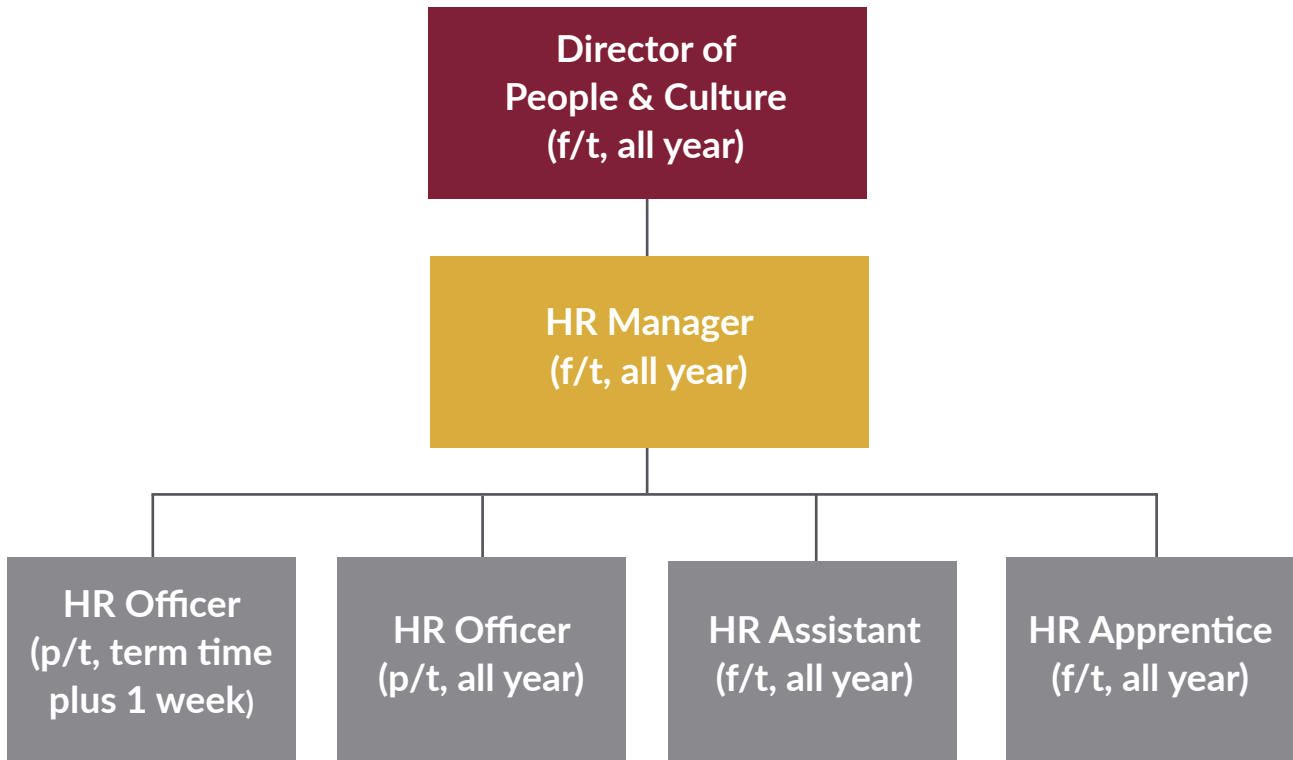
Director of People & Culture (f/t, all year)

HR Manager (f/t, all year)

HR Officer (p/t, term time plus 1 week)

HR Officer (p/t, all year)

HR Assistant (f/t, all year)

HR Apprentice (f/t, all year)